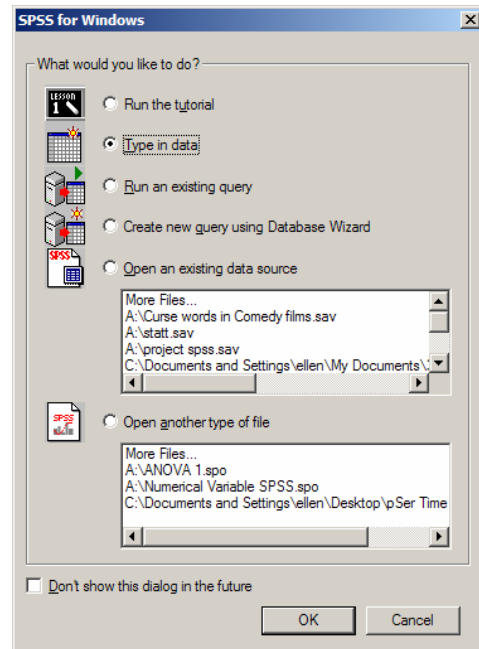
SPSS for Windows

What would you like to do?

LESSON 1

Run the tutorial

Type in data

Run an existing query

Create new query using Database Wizard

SPSS

Open an existing data source

More Files...
A:\Curse words in Comedy films.sav
A:\statt.sav
A:\project spss.sav
C:\Documents and Settings\ellen\My Documents\

SPSS

Open another type of file

More Files...
A:\ANOVA 1.spo
A:\Numerical Variable SPSS.spo
C:\Documents and Settings\ellen\Desktop\pSer Time

Don't show this dialog in the future

OK

Cancel